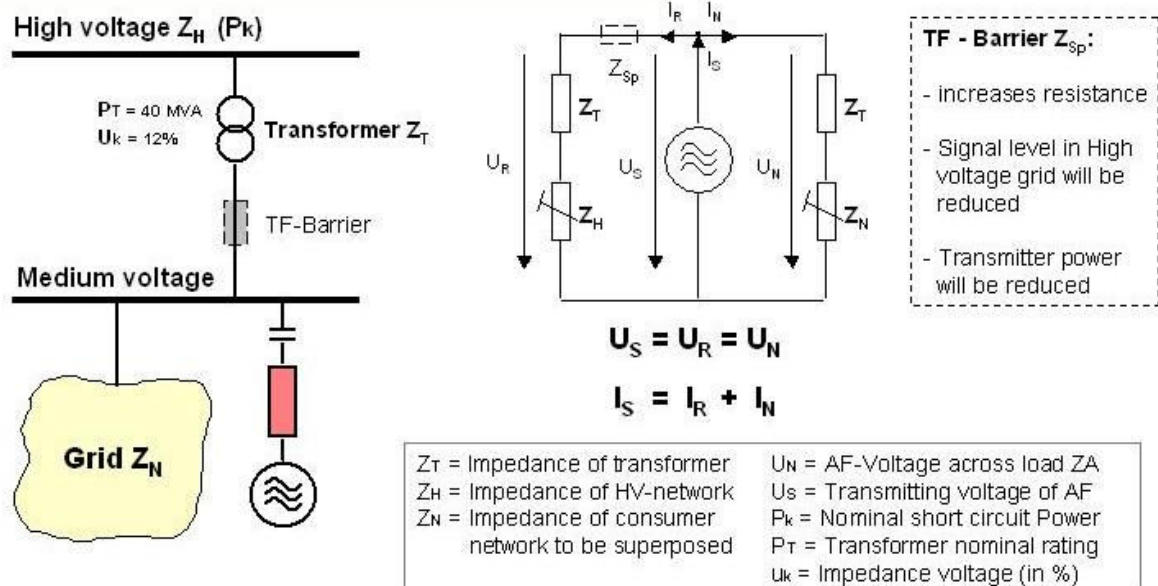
High voltage $Z_H$ (Pk)

$P_T$ = 40 MVA
$U_k$ = 12%

Transformer $Z_T$

TF-Barrier

Medium voltage

Grid $Z_N$

$I_R$ $I_N$

$Z_{Sp}$

$I_S$

$Z_T$

$Z_T$

$U_R$

$U_S$

$U_N$

$Z_H$

$Z_N$

TF - Barrier $Z_{Sp}$:

- increases resistance

- Signal level in High voltage grid will be reduced

- Transmitter power will be reduced

$U_S = U_R = U_N$

$I_S = I_R + I_N$

$Z_T$ = Impedance of transformer
$Z_H$ = Impedance of HV-network
$Z_N$ = Impedance of consumer network to be superposed

$U_N$ = AF-Voltage across load ZA
$U_S$ = Transmitting voltage of AF
$P_k$ = Nominal short circuit Power
$P_T$ = Transformer nominal rating
$u_k$ = Impedance voltage (in %)